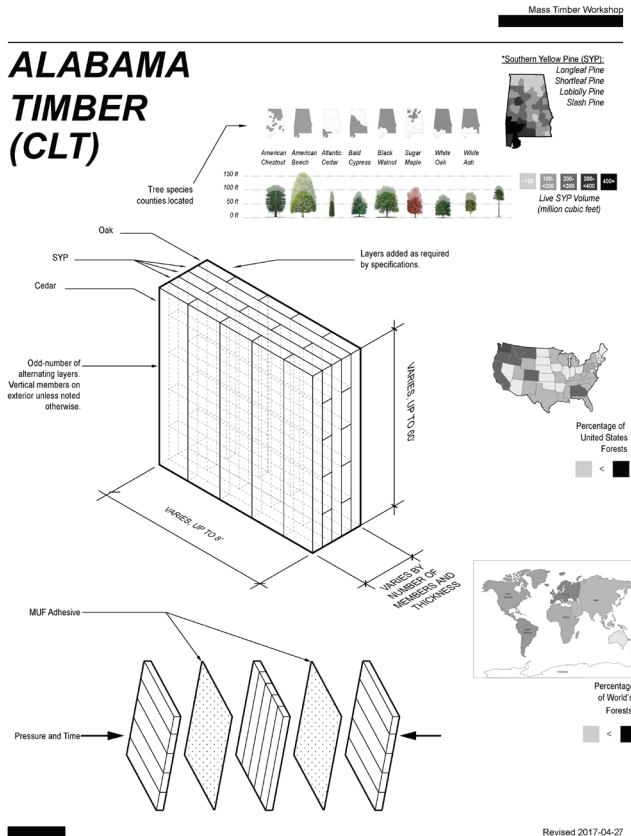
Mass Timber Workshop

ALABAMA TIMBER (CLT)

*Southern Yellow Pine (SYP):
Longleaf Pine
Shortleaf Pine
Loblolly Pine
Slash Pine

Tree species counties located

American Chestnut
American Beech
Atlantic Cedar
Bald Cypress
Black Walnut
Sugar Maple
White Oak
White Ash

150 ft
100 ft
50 ft
0 ft

<100
100-<200
200-<300
300-<400
400+

Live SYP Volume (million cubic feet)

Oak

SYP

Cedar

Layers added as required by specifications.

Odd-number of alternating layers. Vertical members on exterior unless noted otherwise.

VARIES, UP TO 60'

VARIES, UP TO 8'

VARIES BY NUMBER OF MEMBERS AND THICKNESS

Percentage of United States Forests

<

MUF Adhesive

Pressure and Time

Percentag of World's Forests

<

Revised 2017-04-27